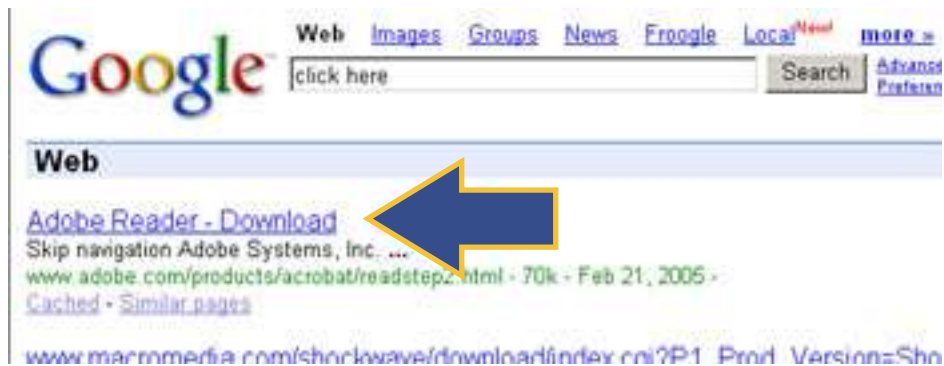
Google

Web Images Groups News Froogle Local New! more »

click here

Search

Advanced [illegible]
Preferen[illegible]

Web

Adobe Reader - Download
Skip navigation Adobe Systems, Inc. ...
www.adobe.com/products/acrobat/readstep2.html - 70k - Feb 21, 2005 -
Cached - Similar pages

www.macromedia.com/shockwave/download/index.cgi?P1_Prod_Version=Sho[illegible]